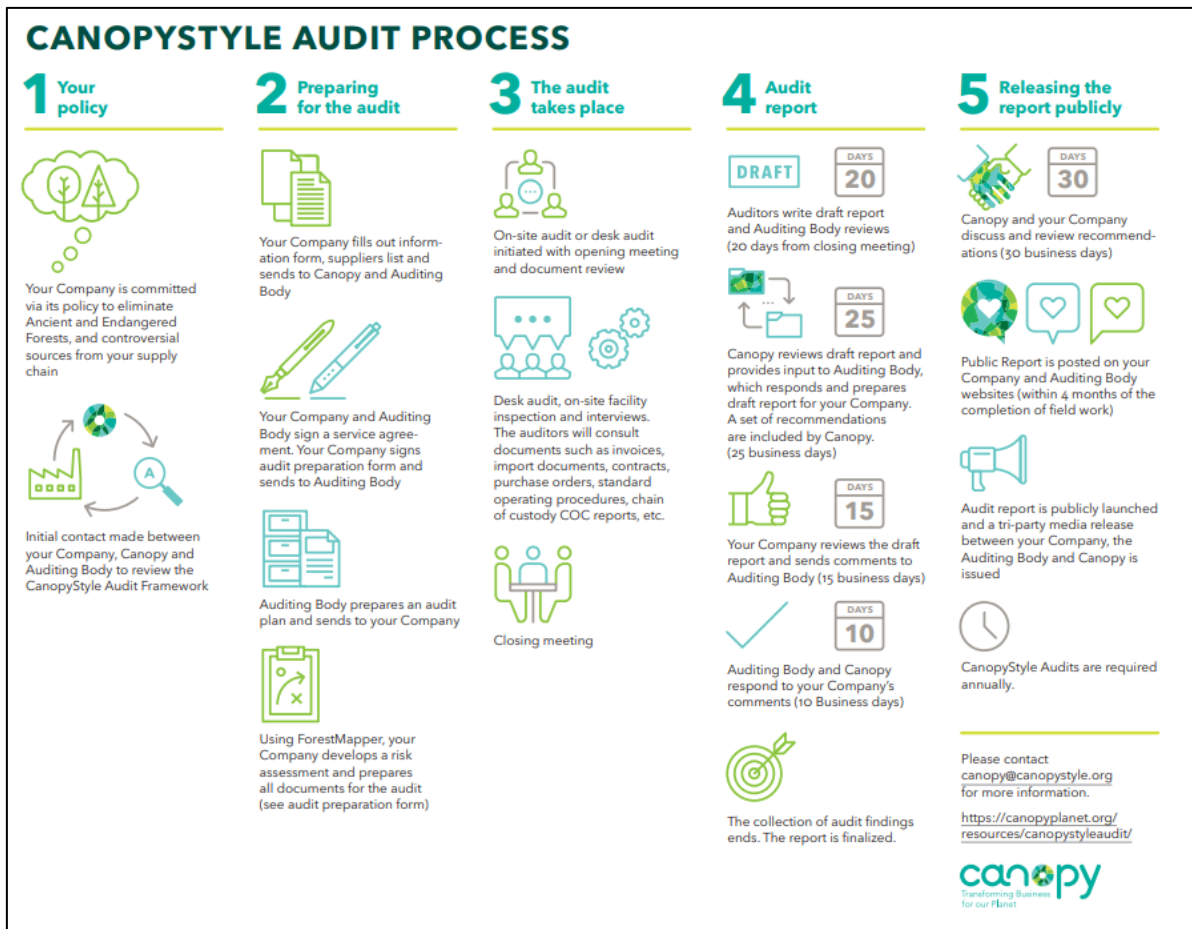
CANOPYSTYLE AUDIT PROCESS

1 Your policy

Your Company is committed via its policy to eliminate Ancient and Endangered Forests, and controversial sources from your supply chain

A

Initial contact made between your Company, Canopy and Auditing Body to review the CanopyStyle Audit Framework

2 Preparing for the audit

Your Company fills out information form, suppliers list and sends to Canopy and Auditing Body

Your Company and Auditing Body sign a service agreement. Your Company signs audit preparation form and sends to Auditing Body

Auditing Body prepares an audit plan and sends to your Company

Using ForestMapper, your Company develops a risk assessment and prepares all documents for the audit (see audit preparation form)

3 The audit takes place

On-site audit or desk audit initiated with opening meeting and document review

Desk audit, on-site facility inspection and interviews. The auditors will consult documents such as invoices, import documents, contracts, purchase orders, standard operating procedures, chain of custody COC reports, etc.

Closing meeting

4 Audit report

DRAFT

DAYS 20

Auditors write draft report and Auditing Body reviews (20 days from closing meeting)

DAYS 25

Canopy reviews draft report and provides input to Auditing Body, which responds and prepares draft report for your Company. A set of recommendations are included by Canopy. (25 business days)

DAYS 15

Your Company reviews the draft report and sends comments to Auditing Body (15 business days)

DAYS 10

Auditing Body and Canopy respond to your Company's comments (10 Business days)

The collection of audit findings ends. The report is finalized.

5 Releasing the report publicly

DAYS 30

Canopy and your Company discuss and review recommendations (30 business days)

Public Report is posted on your Company and Auditing Body websites (within 4 months of the completion of field work)

Audit report is publicly launched and a tri-party media release between your Company, the Auditing Body and Canopy is issued

CanopyStyle Audits are required annually.

Please contact canopy@canopystyle.org for more information.

https://canopyplanet.org/resources/canopystyleaudit/

canopy
Transforming Business for our Planet